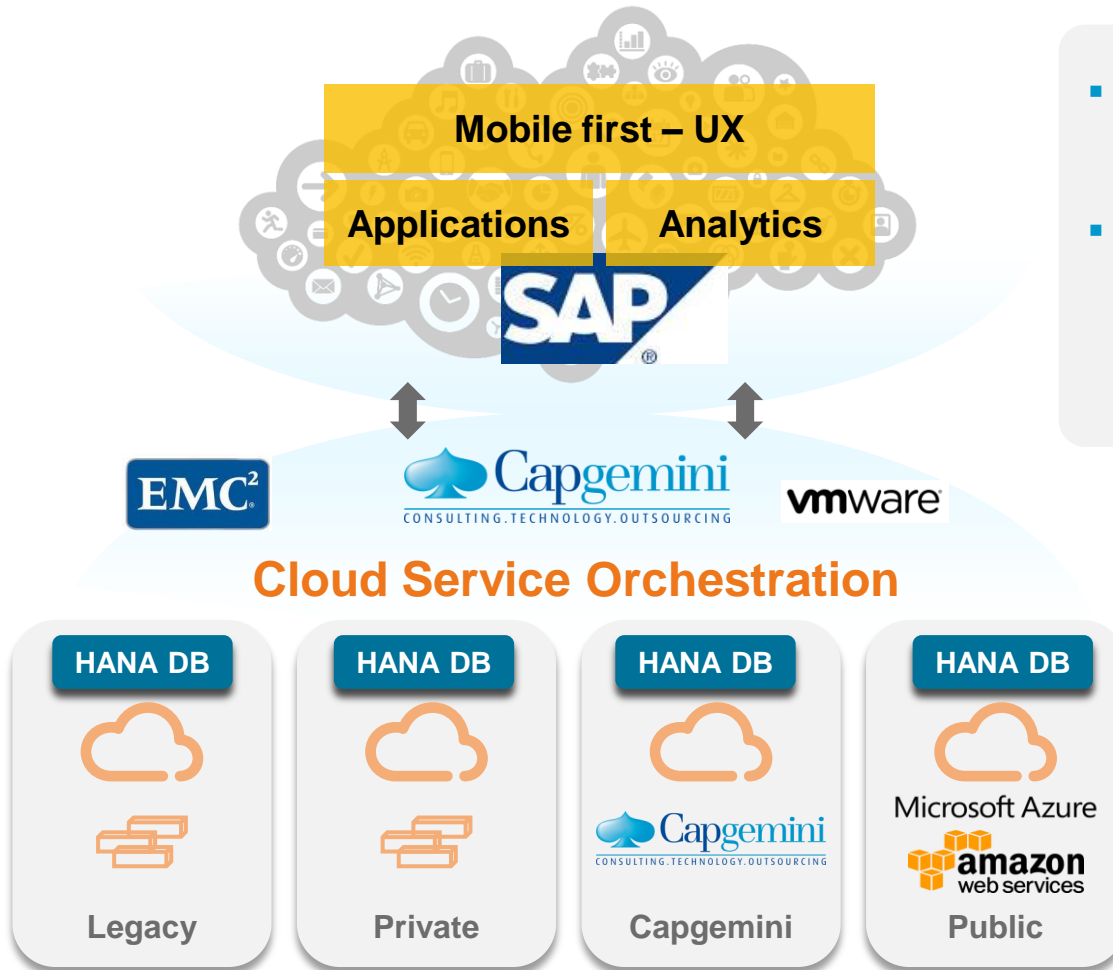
Mobile first – UX

Applications

Analytics

SAP®

EMC²

Capgemini
CONSULTING.TECHNOLOGY.OUTSOURCING

vmware

Cloud Service Orchestration

HANA DB

Legacy

HANA DB

Private

HANA DB

Capgemini
CONSULTING.TECHNOLOGY.OUTSOURCING

Capgemini

HANA DB

Microsoft Azure

amazon web services

Public